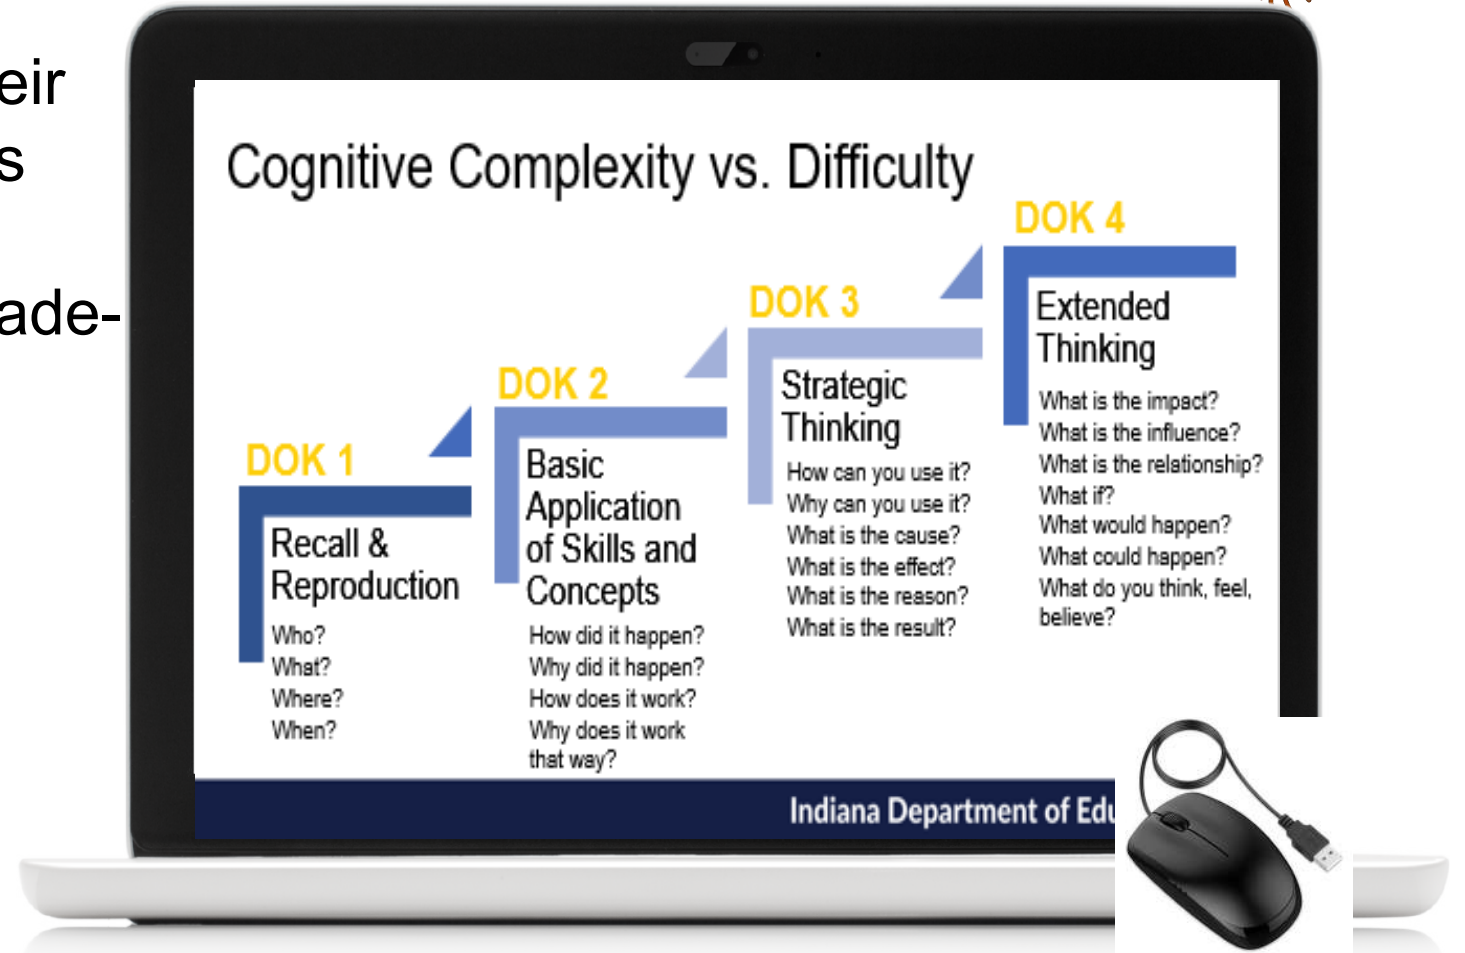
eir
s

ade-

Cognitive Complexity vs. Difficulty

DOK 1

Recall & Reproduction

Who?
What?
Where?
When?

DOK 2

Basic Application of Skills and Concepts

How did it happen?
Why did it happen?
How does it work?
Why does it work that way?

DOK 3

Strategic Thinking

How can you use it?
Why can you use it?
What is the cause?
What is the effect?
What is the reason?
What is the result?

DOK 4

Extended Thinking

What is the impact?
What is the influence?
What is the relationship?
What if?
What would happen?
What could happen?
What do you think, feel, believe?

Indiana Department of Edu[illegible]